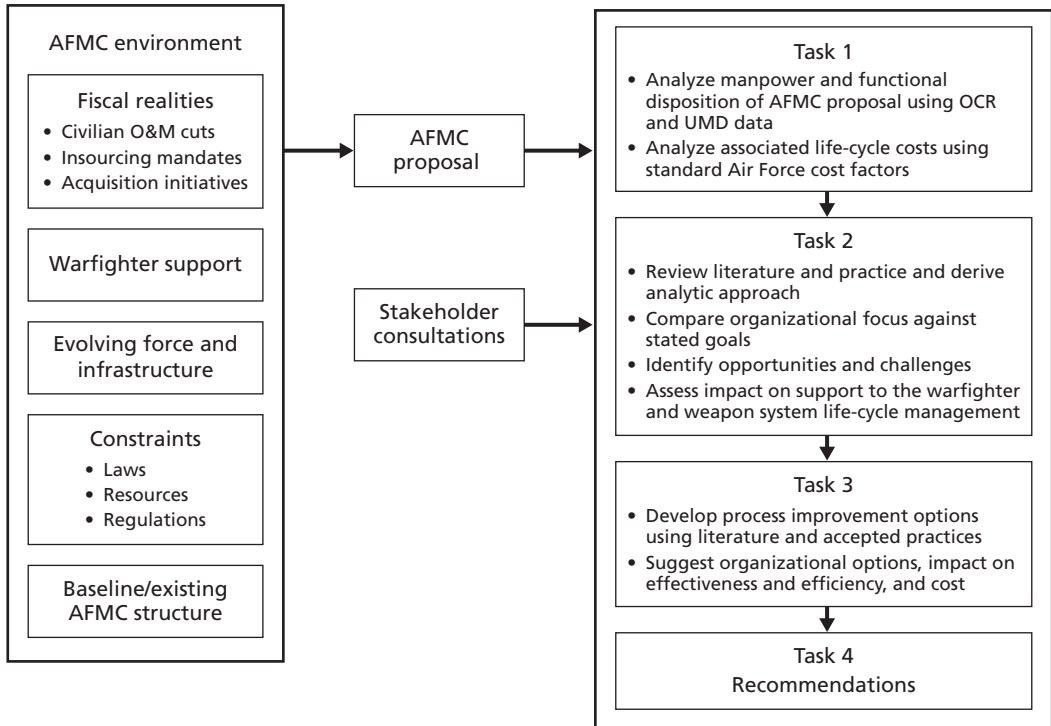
AFMC environment

Fiscal realities
- Civilian O&M cuts
- Insourcing mandates
- Acquisition initiatives

Warfighter support

Evolving force and infrastructure

Constraints
- Laws
- Resources
- Regulations

Baseline/existing AFMC structure

AFMC proposal

Stakeholder consultations

Task 1
- Analyze manpower and functional disposition of AFMC proposal using OCR and UMD data
- Analyze associated life-cycle costs using standard Air Force cost factors

Task 2
- Review literature and practice and derive analytic approach
- Compare organizational focus against stated goals
- Identify opportunities and challenges
- Assess impact on support to the warfighter and weapon system life-cycle management

Task 3
- Develop process improvement options using literature and accepted practices
- Suggest organizational options, impact on effectiveness and efficiency, and cost

Task 4
Recommendations